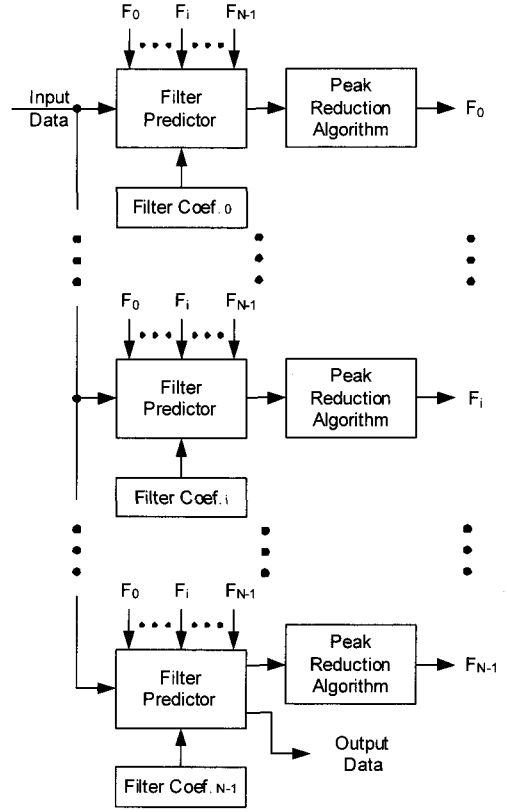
$F_0$ $F_i$ $F_{N-1}$

Input Data

Filter Predictor

Peak Reduction Algorithm

$F_0$

Filter Coef. $_0$

$F_0$ $F_i$ $F_{N-1}$

Filter Predictor

Peak Reduction Algorithm

$F_i$

Filter Coef. $_i$

$F_0$ $F_i$ $F_{N-1}$

Filter Predictor

Peak Reduction Algorithm

$F_{N-1}$

Output Data

Filter Coef. $_{N-1}$